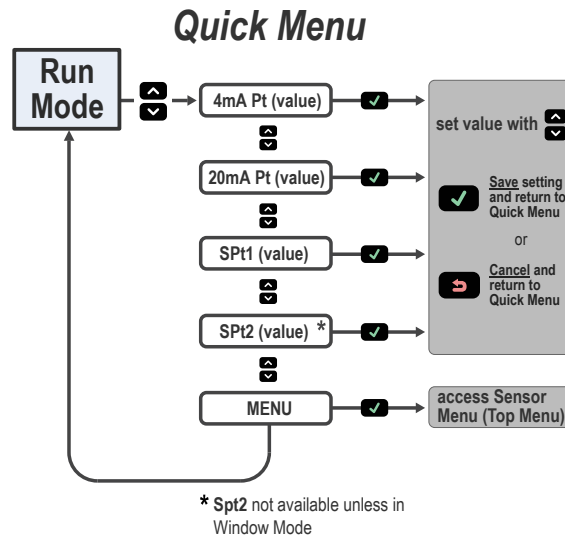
Quick Menu

Run Mode

4mA Pt (value)

20mA Pt (value)

SPt1 (value)

SPt2 (value) *

MENU

set value with

Save setting and return to Quick Menu

or

Cancel and return to Quick Menu

access Sensor Menu (Top Menu)

* Spt2 not available unless in Window Mode